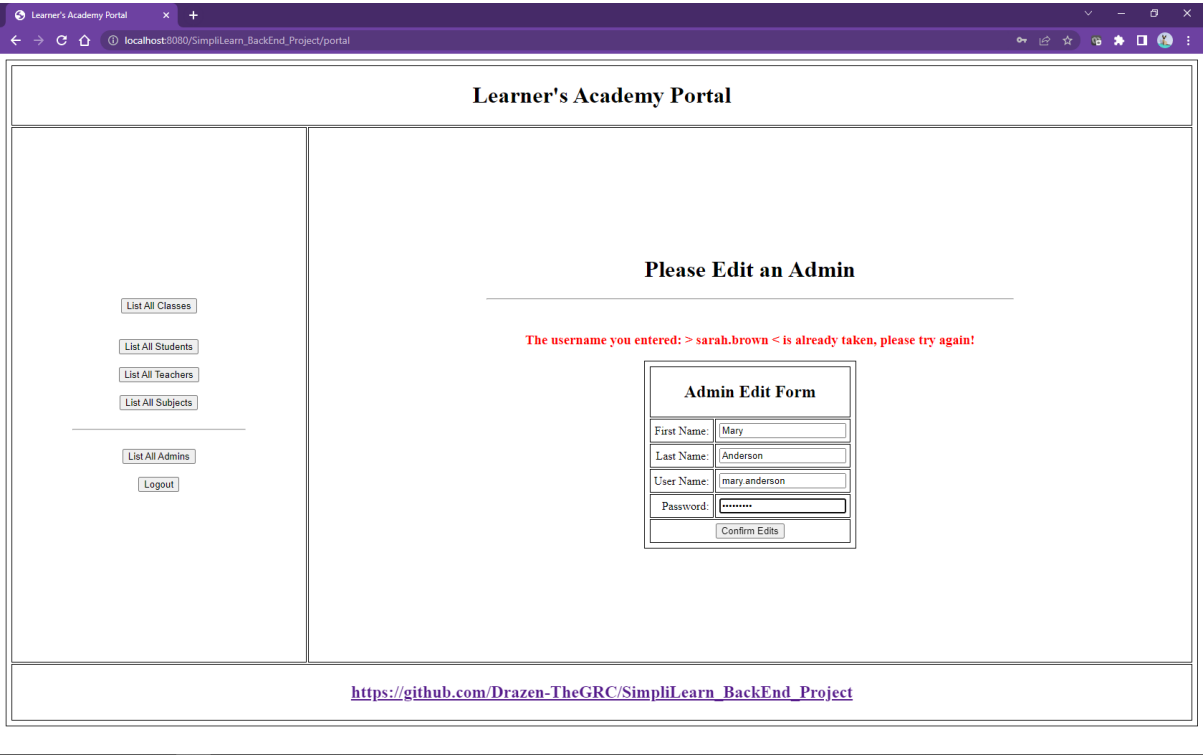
Learner's Academy Portal

localhost:8080/SimpliLearn_BackEnd_Project/portal

Learner's Academy Portal

List All Classes

List All Students

List All Teachers

List All Subjects

List All Admins

Logout

Please Edit an Admin

The username you entered: > sarah.brown < is already taken, please try again!

| Admin Edit Form | |
|---|---|
| First Name: | Mary |
| Last Name: | Anderson |
| User Name: | mary.anderson |
| Password: | •••••••••• |
| Confirm Edits | |

https://github.com/Drazen-TheGRC/SimpliLearn_BackEnd_Project